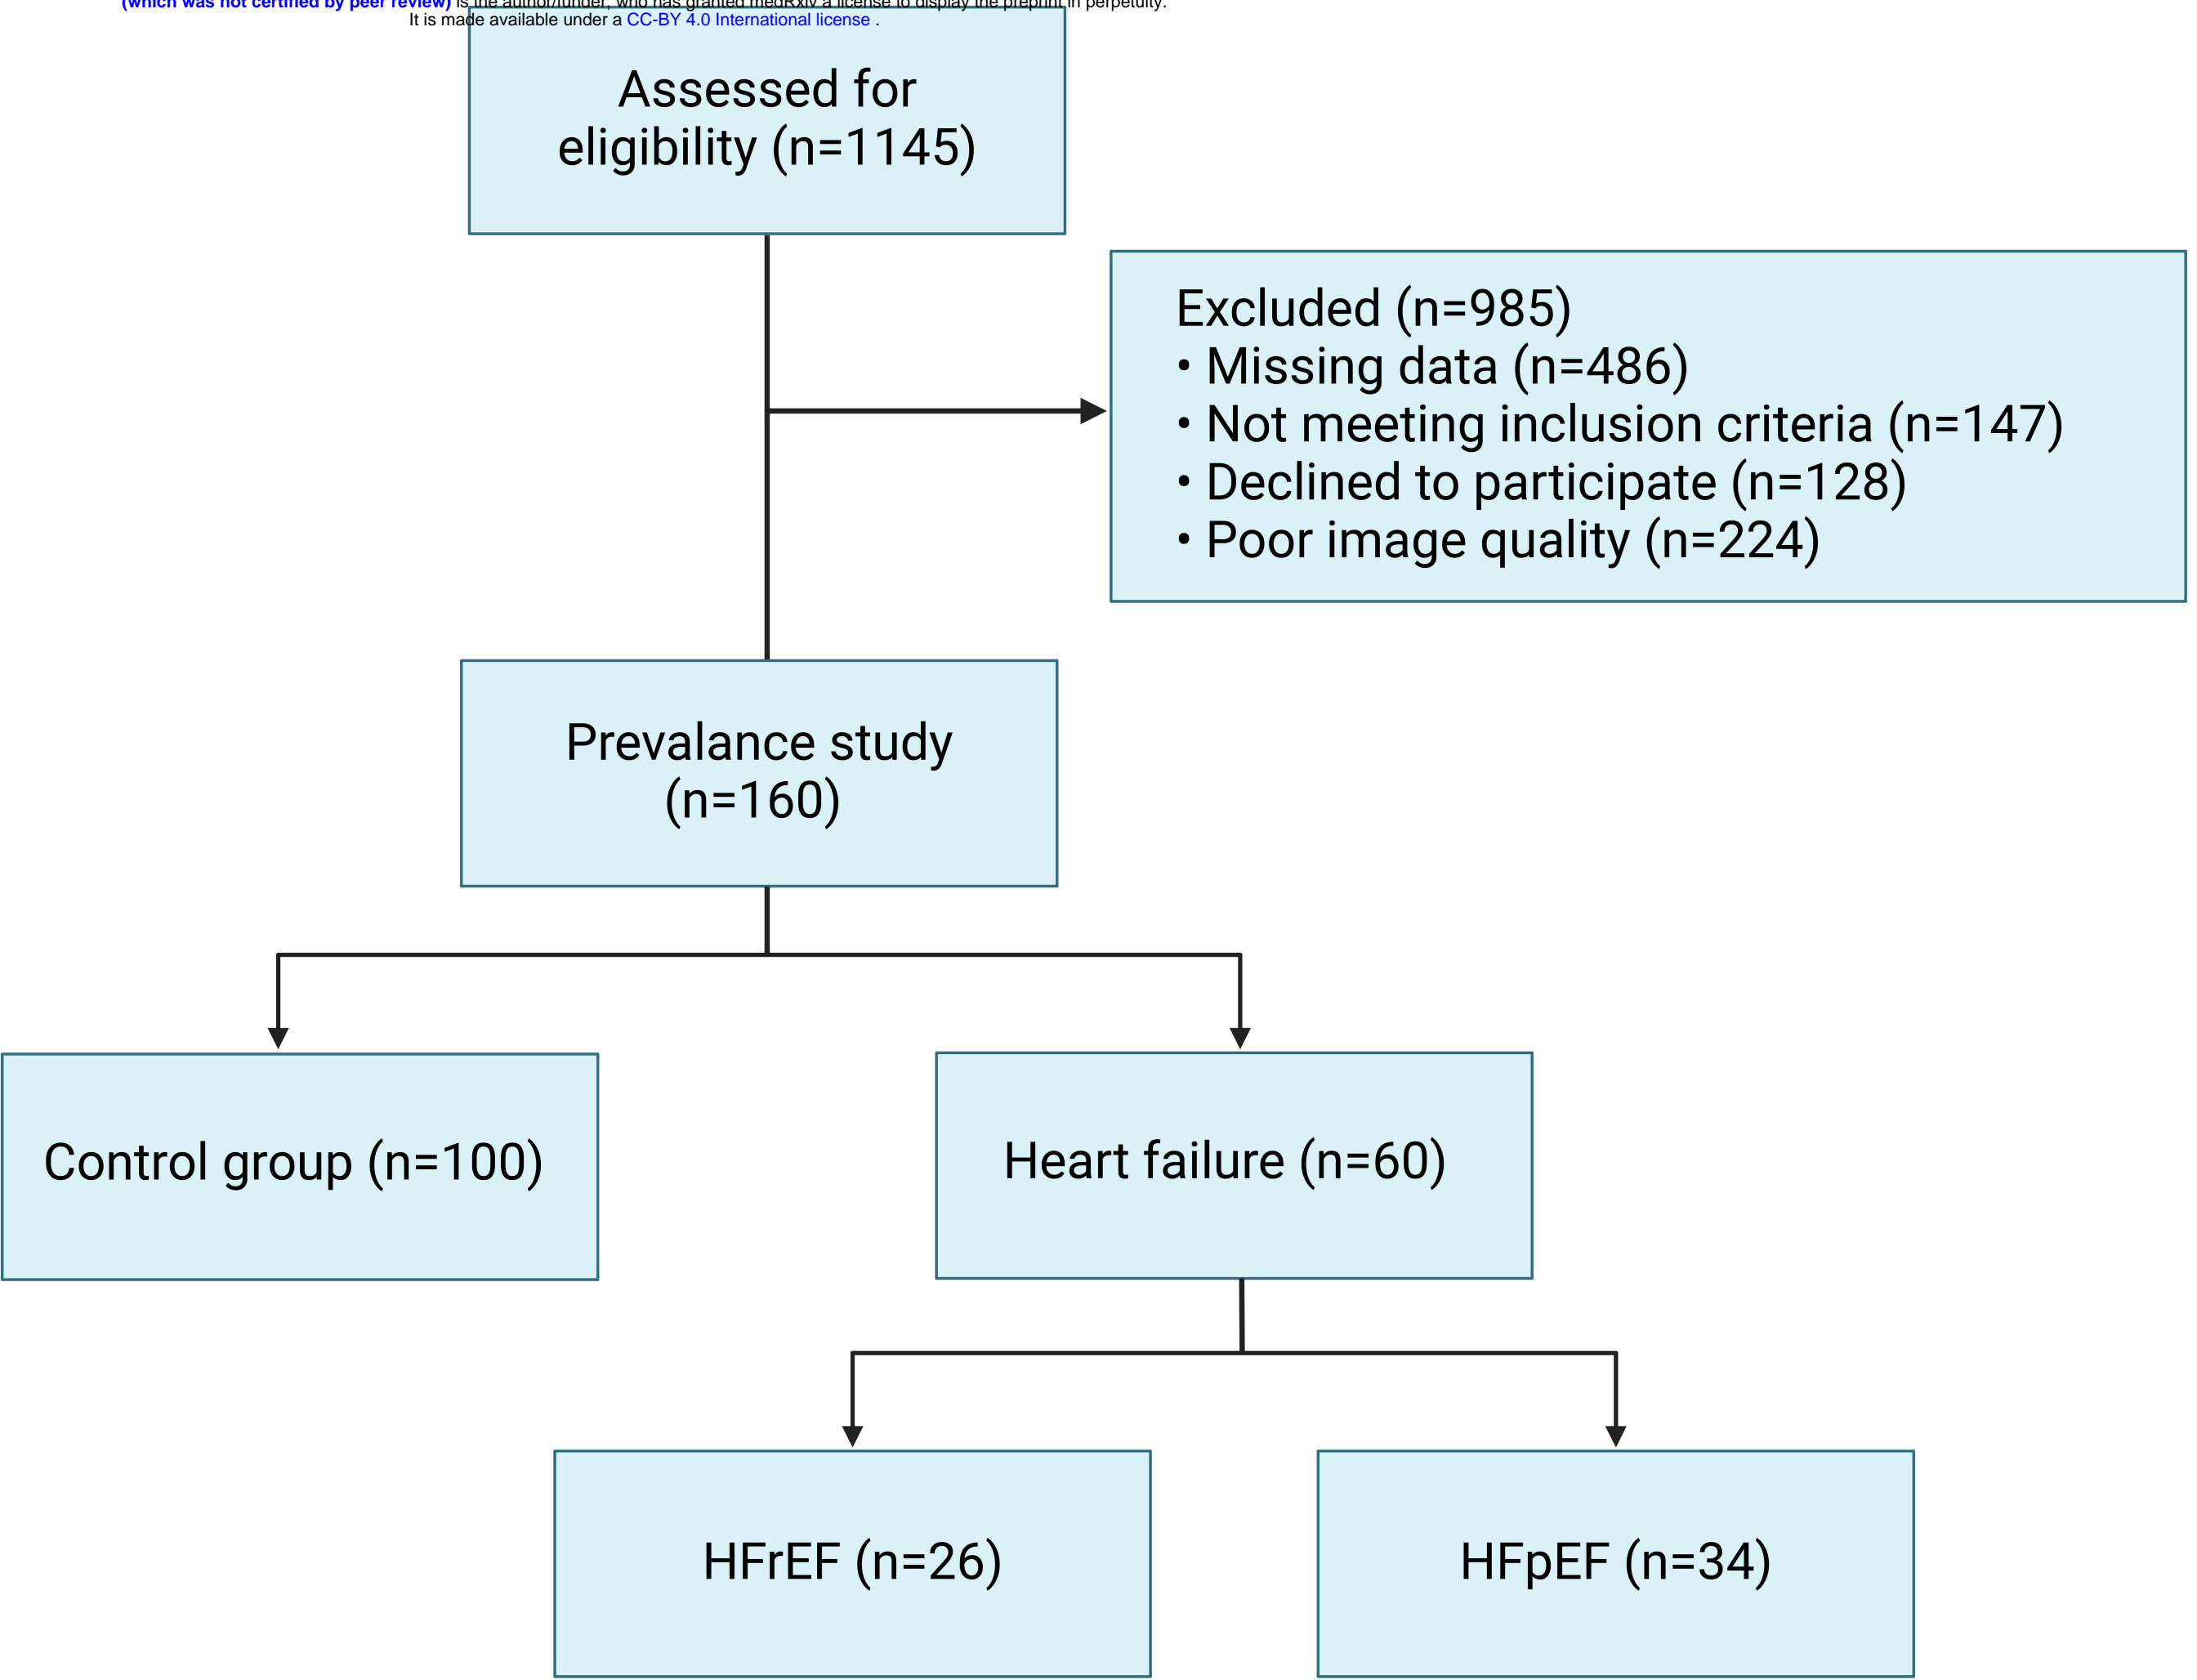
(which was not certified by peer review) is the author/funder, who has granted medRxiv a license to display the preprint in perpetuity.
It is made available under a CC-BY 4.0 International license .

Assessed for eligibility (n=1145)

Excluded (n=985)
• Missing data (n=486)
• Not meeting inclusion criteria (n=147)
• Declined to participate (n=128)
• Poor image quality (n=224)

Prevalance study (n=160)

Control group (n=100)

Heart failure (n=60)

HFrEF (n=26)

HFpEF (n=34)